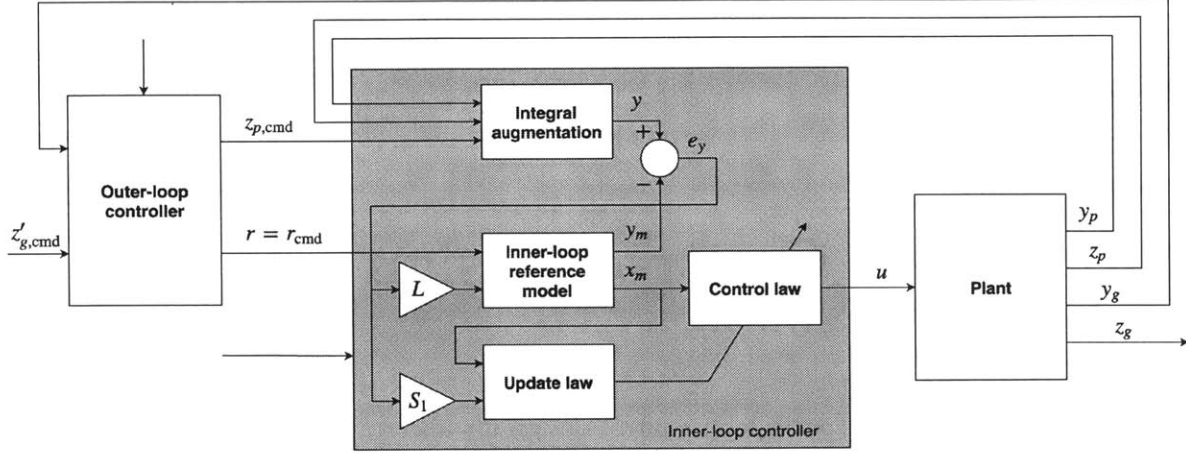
Outer-loop controller

$z'_{g,\text{cmd}}$

$z_{p,\text{cmd}}$

$r = r_{\text{cmd}}$

Integral augmentation

$y$

$+$

$-$

$e_y$

$y_m$

Inner-loop reference model

$x_m$

$L$

Control law

$u$

$S_1$

Update law

Inner-loop controller

Plant

$y_p$

$z_p$

$y_g$

$z_g$